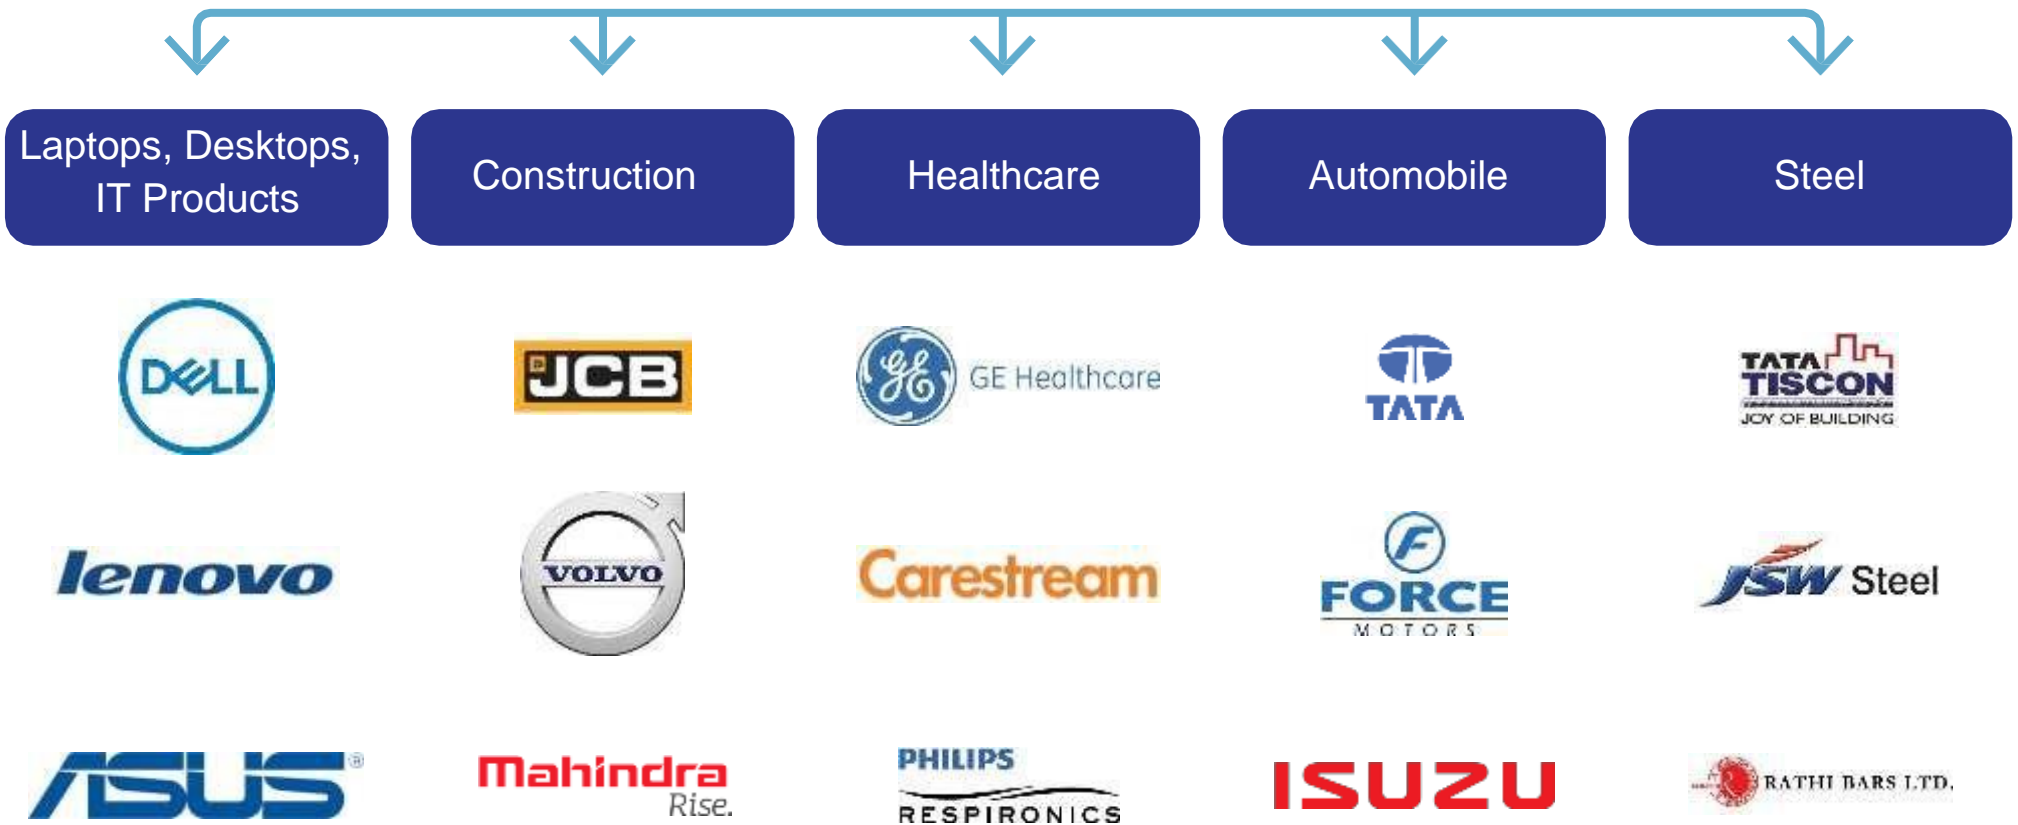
Laptops, Desktops, IT Products

Construction

Healthcare

Automobile

Steel

DELL

JCB

GE Healthcare

TATA

TATA TISCON JOY OF BUILDING

lenovo

VOLVO

Carestream

FORCE MOTORS

JSW Steel

ASUS

Mahindra Rise.

PHILIPS RESPIRONICS

ISUZU

RATHI BARS LTD.